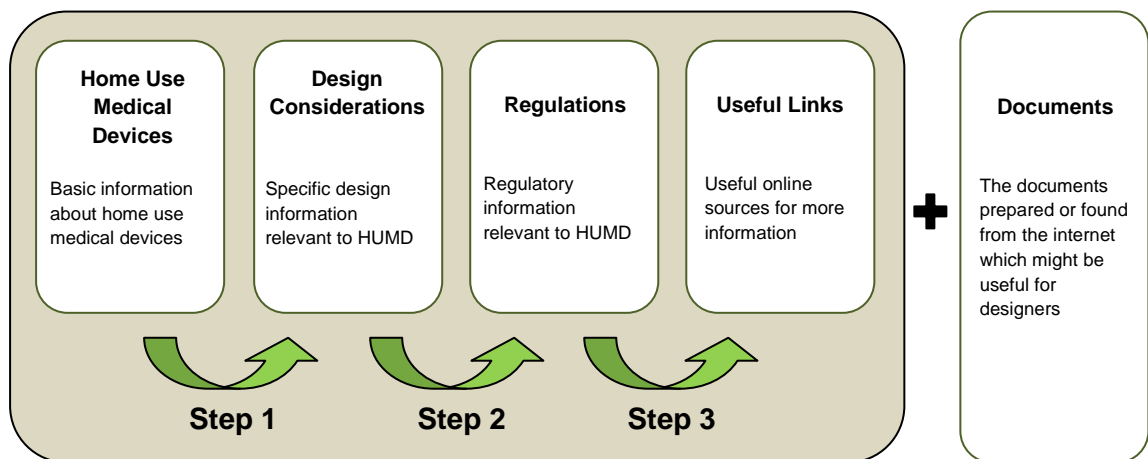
Home Use Medical Devices

Basic information about home use medical devices

Design Considerations

Specific design information relevant to HUMD

Regulations

Regulatory information relevant to HUMD

Useful Links

Useful online sources for more information

Step 1

Step 2

Step 3

Documents

The documents prepared or found from the internet which might be useful for designers